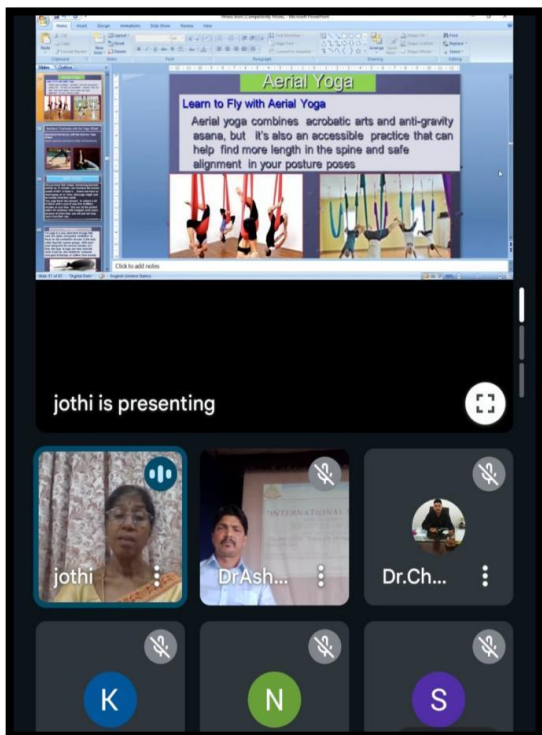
Aerial Yoga

Learn to Fly with Aerial Yoga

Aerial yoga combines acrobatic arts and anti-gravity asana, but it's also an accessible practice that can help find more length in the spine and safe alignment in your posture poses

Click to add notes

jothi is presenting

jothi

DrAsh...

Dr.Ch...

K

N

S